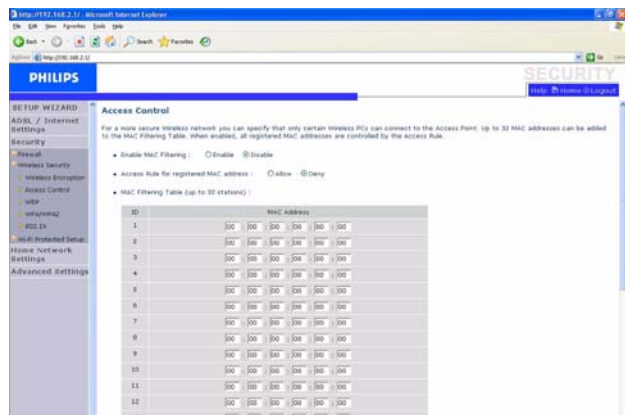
http://192.168.2.1/ - Microsoft Internet Explorer

File Edit View Favorites Tools Help

Back Search Favorites

Address http://192.168.2.1/

Go

PHILIPS

SECURITY

Help Home Logout

SETUP WIZARD

ADSL / Internet Settings

Security

Firewall

Wireless Security

Wireless Encryption

Access Control

WEP

WPA/WPA2

802.1X

Wi-Fi Protected Setup

Home Network Settings

Advanced Settings

Access Control

For a more secure Wireless network you can specify that only certain Wireless PCs can connect to the Access Point. Up to 32 MAC addresses can be added to the MAC Filtering Table. When enabled, all registered MAC addresses are controlled by the Access Rule.

Enable MAC Filtering : Enable Disable

Access Rule for registered MAC address : Allow Deny

MAC Filtering Table (up to 32 stations) :

| ID | MAC Address |
|---|---|
| 1 | 00 : 00 : 00 : 00 : 00 : 00 |
| 2 | 00 : 00 : 00 : 00 : 00 : 00 |
| 3 | 00 : 00 : 00 : 00 : 00 : 00 |
| 4 | 00 : 00 : 00 : 00 : 00 : 00 |
| 5 | 00 : 00 : 00 : 00 : 00 : 00 |
| 6 | 00 : 00 : 00 : 00 : 00 : 00 |
| 7 | 00 : 00 : 00 : 00 : 00 : 00 |
| 8 | 00 : 00 : 00 : 00 : 00 : 00 |
| 9 | 00 : 00 : 00 : 00 : 00 : 00 |
| 10 | 00 : 00 : 00 : 00 : 00 : 00 |
| 11 | 00 : 00 : 00 : 00 : 00 : 00 |
| 12 | 00 : 00 : 00 : 00 : 00 : 00 |